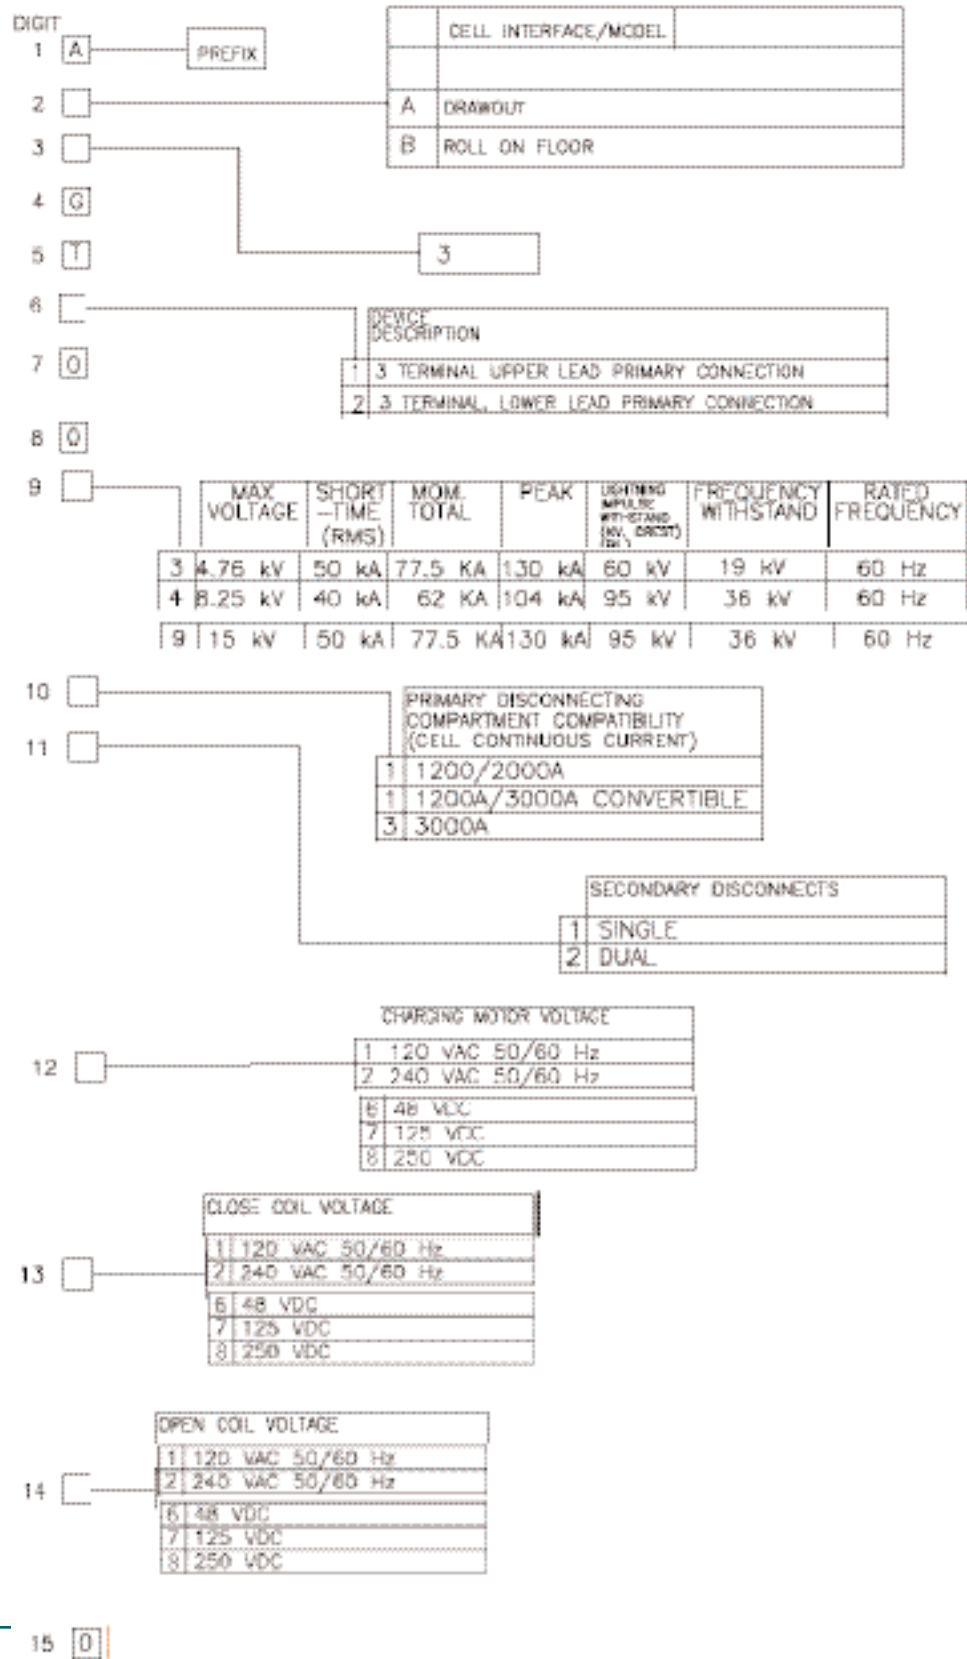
DIGIT

1 A PREFIX

|  | CELL INTERFACE/MODEL |  |
|---|---|---|
|  |  |  |
| A | DRAWOUT |  |
| B | ROLL ON FLOOR |  |

2

3

4 G

5 T

3

6

| | DEVICE DESCRIPTION |
|---|---|
| 1 | 3 TERMINAL UPPER LEAD PRIMARY CONNECTION |
| 2 | 3 TERMINAL, LOWER LEAD PRIMARY CONNECTION |

7 O

8 Q

9

| | MAX VOLTAGE | SHORT -TIME (RMS) | MOM. TOTAL | PEAK | LIGHTNING IMPULSE WITHSTAND (KV, CREST) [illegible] | FREQUENCY WITHSTAND | RATED FREQUENCY |
|---|---|---|---|---|---|---|---|
| 3 | 4.76 kV | 50 kA | 77.5 KA | 130 kA | 60 kV | 19 kV | 60 Hz |
| 4 | 8.25 kV | 40 kA | 62 KA | 104 kA | 95 kV | 36 kV | 60 Hz |
| 9 | 15 kV | 50 kA | 77.5 KA | 130 kA | 95 kV | 36 kV | 60 Hz |

10

11

| | PRIMARY DISCONNECTING COMPARTMENT COMPATIBILITY (CELL CONTINUOUS CURRENT) |
|---|---|
| 1 | 1200/2000A |
| 1 | 1200A/3000A CONVERTIBLE |
| 3 | 3000A |

| | SECONDARY DISCONNECTS |
|---|---|
| 1 | SINGLE |
| 2 | DUAL |

12

| | CHARGING MOTOR VOLTAGE |
|---|---|
| 1 | 120 VAC 50/60 Hz |
| 2 | 240 VAC 50/60 Hz |
| 6 | 48 VDC |
| 7 | 125 VDC |
| 8 | 250 VDC |

13

| | CLOSE COIL VOLTAGE |
|---|---|
| 1 | 120 VAC 50/60 Hz |
| 2 | 240 VAC 50/60 Hz |
| 6 | 48 VDC |
| 7 | 125 VDC |
| 8 | 250 VDC |

14

| | OPEN COIL VOLTAGE |
|---|---|
| 1 | 120 VAC 50/60 Hz |
| 2 | 240 VAC 50/60 Hz |
| 6 | 48 VDC |
| 7 | 125 VDC |
| 8 | 250 VDC |

15 0